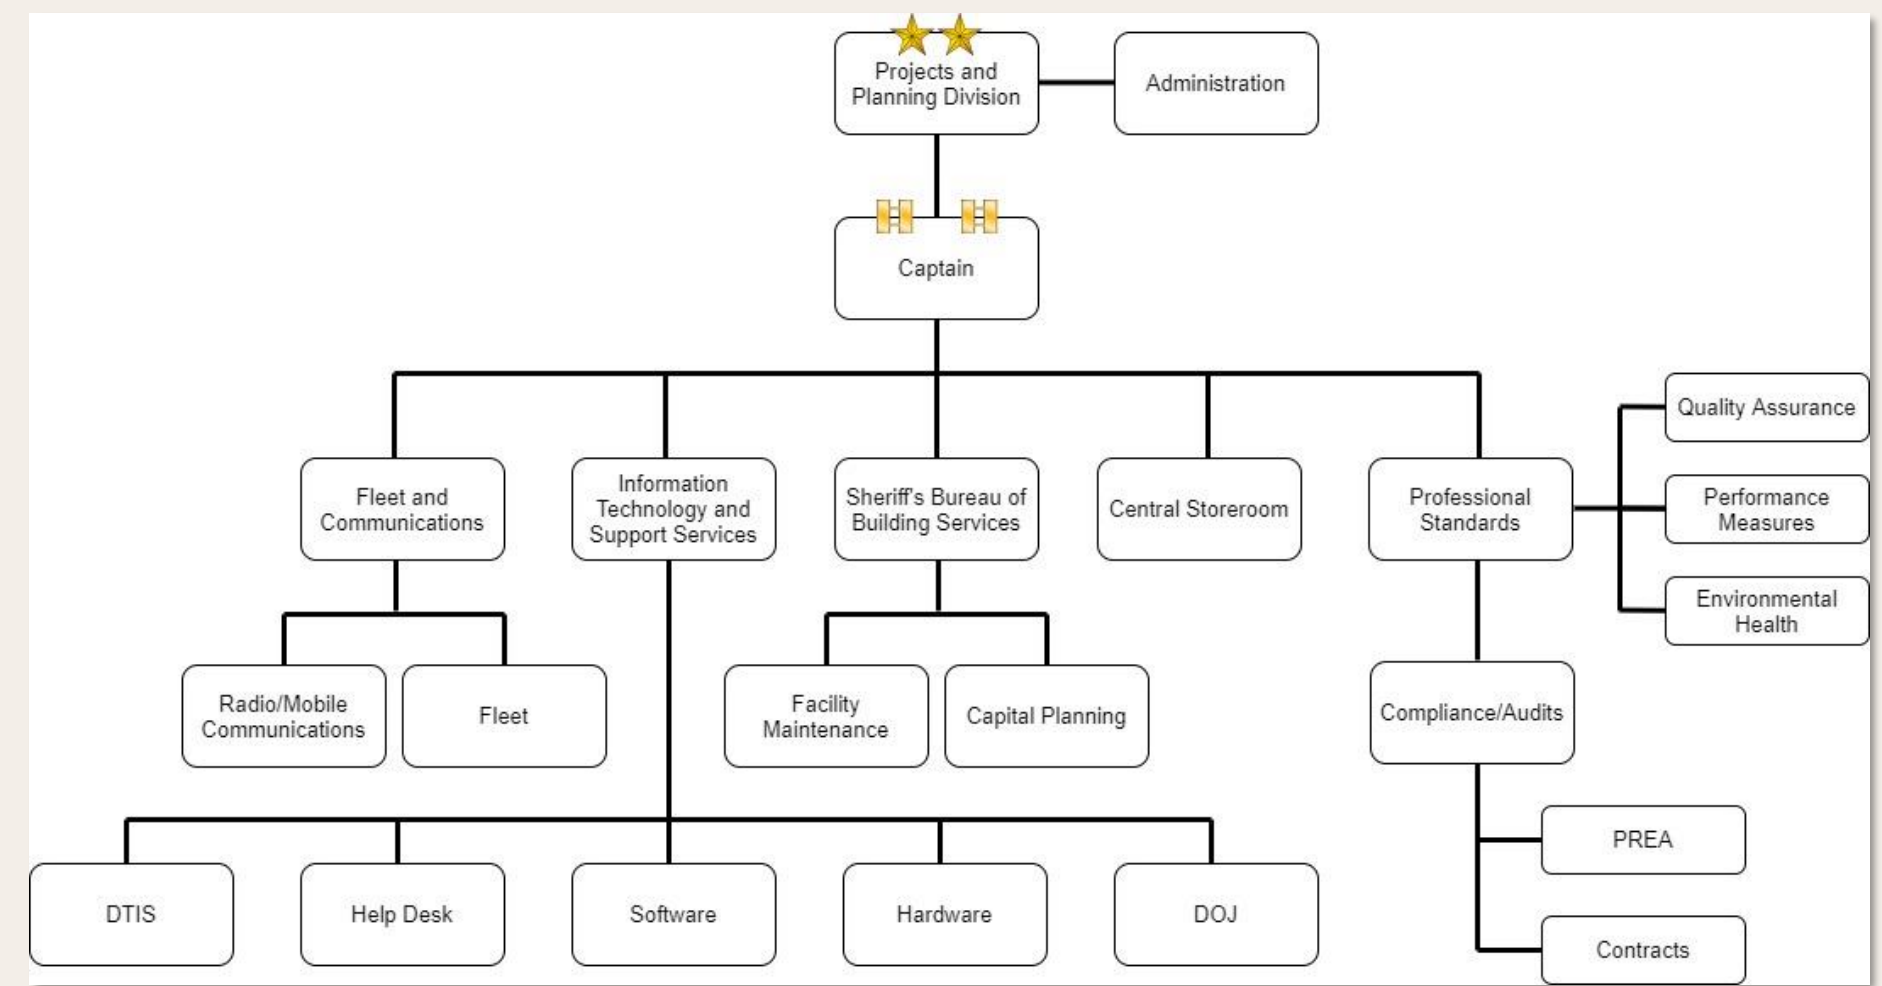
Projects and Planning Division

Administration

Captain

Fleet and Communications

Information Technology and Support Services

Sheriff's Bureau of Building Services

Central Storeroom

Professional Standards

Quality Assurance

Performance Measures

Environmental Health

Radio/Mobile Communications

Fleet

Facility Maintenance

Capital Planning

Compliance/Audits

PREA

Contracts

DTIS

Help Desk

Software

Hardware

DOJ